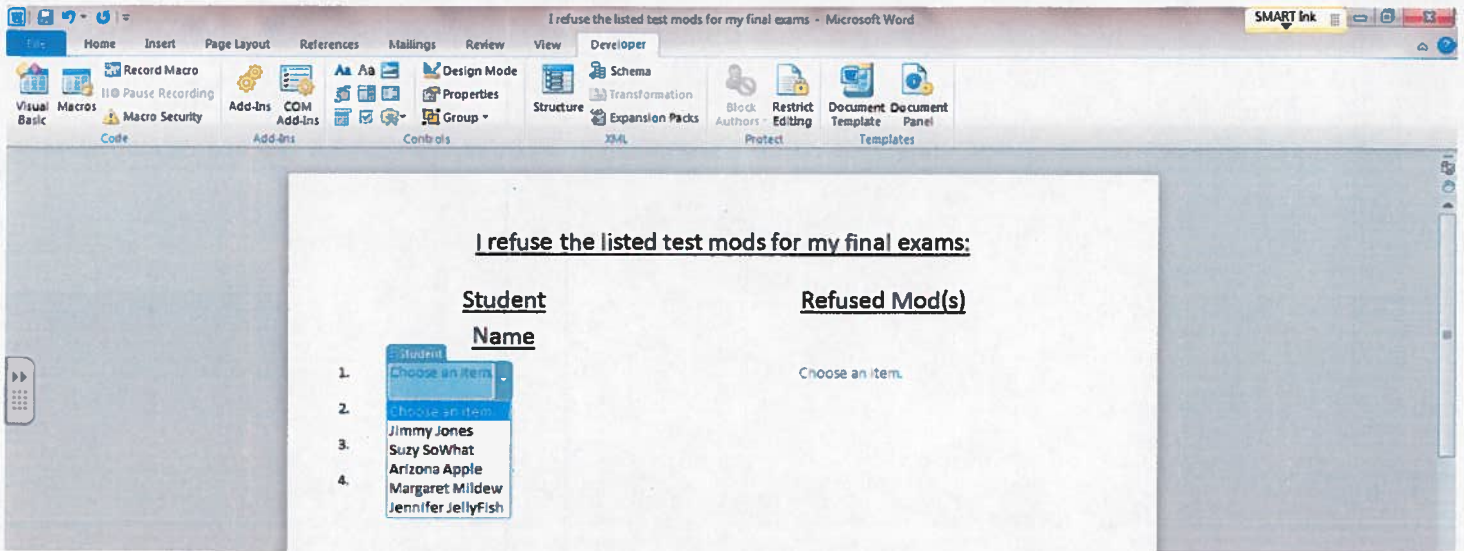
I refuse the listed test mods for my final exams - Microsoft Word

SMART Ink

File Home Insert Page Layout References Mailings Review View Developer

Visual Basic Macros Record Macro Pause Recording Macro Security Code

Add-Ins COM Add-Ins Add-Ins

Design Mode Properties Group Controls

Structure Schema Transformation Expansion Packs XML

Block Authors Restrict Editing Protect

Document Template Document Panel Templates

I refuse the listed test mods for my final exams:

Student Name

Refused Mod(s)

Student

1. Choose an item.

Choose an item.

2.

3.

4.

Choose an item.
Jimmy Jones
Suzy SoWhat
Arizona Apple
Margaret Mildew
Jennifer JellyFish